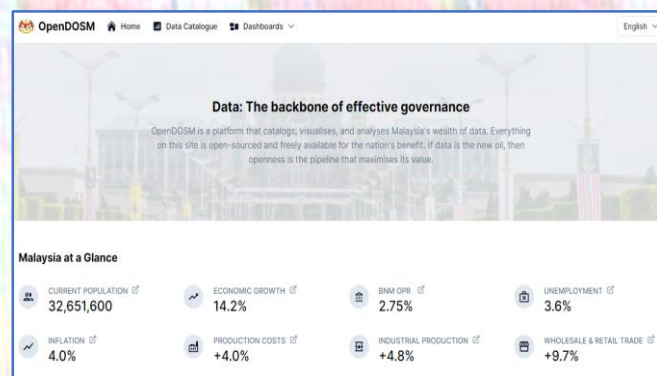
OpenDOSM Home Data Catalogue Dashboards English

Data: The backbone of effective governance

OpenDOSM is a platform that catalogs, visualises, and analyses Malaysia's wealth of data. Everything on this site is open-sourced and freely available for the nation's benefit. If data is the new oil, then openness is the pipeline that maximises its value.

Malaysia at a Glance

CURRENT POPULATION 32,651,600

ECONOMIC GROWTH 14.2%

BNM OPR 2.75%

UNEMPLOYMENT 3.6%

INFLATION 4.0%

PRODUCTION COSTS +4.0%

INDUSTRIAL PRODUCTION +4.8%

WHOLESALE & RETAIL TRADE +9.7%